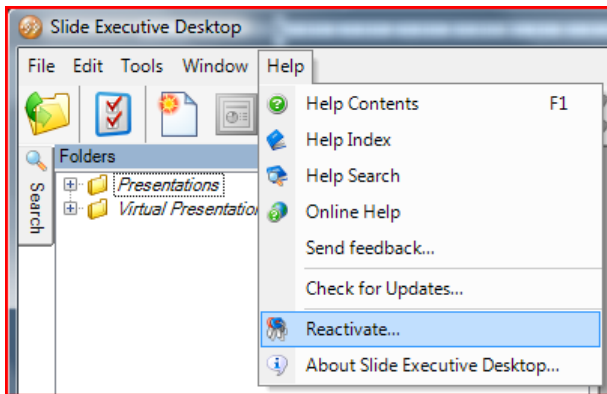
Slide Executive Desktop

File Edit Tools Window Help

Search

Folders

Presentations

Virtual Presentatio

Help Contents F1

Help Index

Help Search

Online Help

Send feedback...

Check for Updates...

Reactivate...

About Slide Executive Desktop...